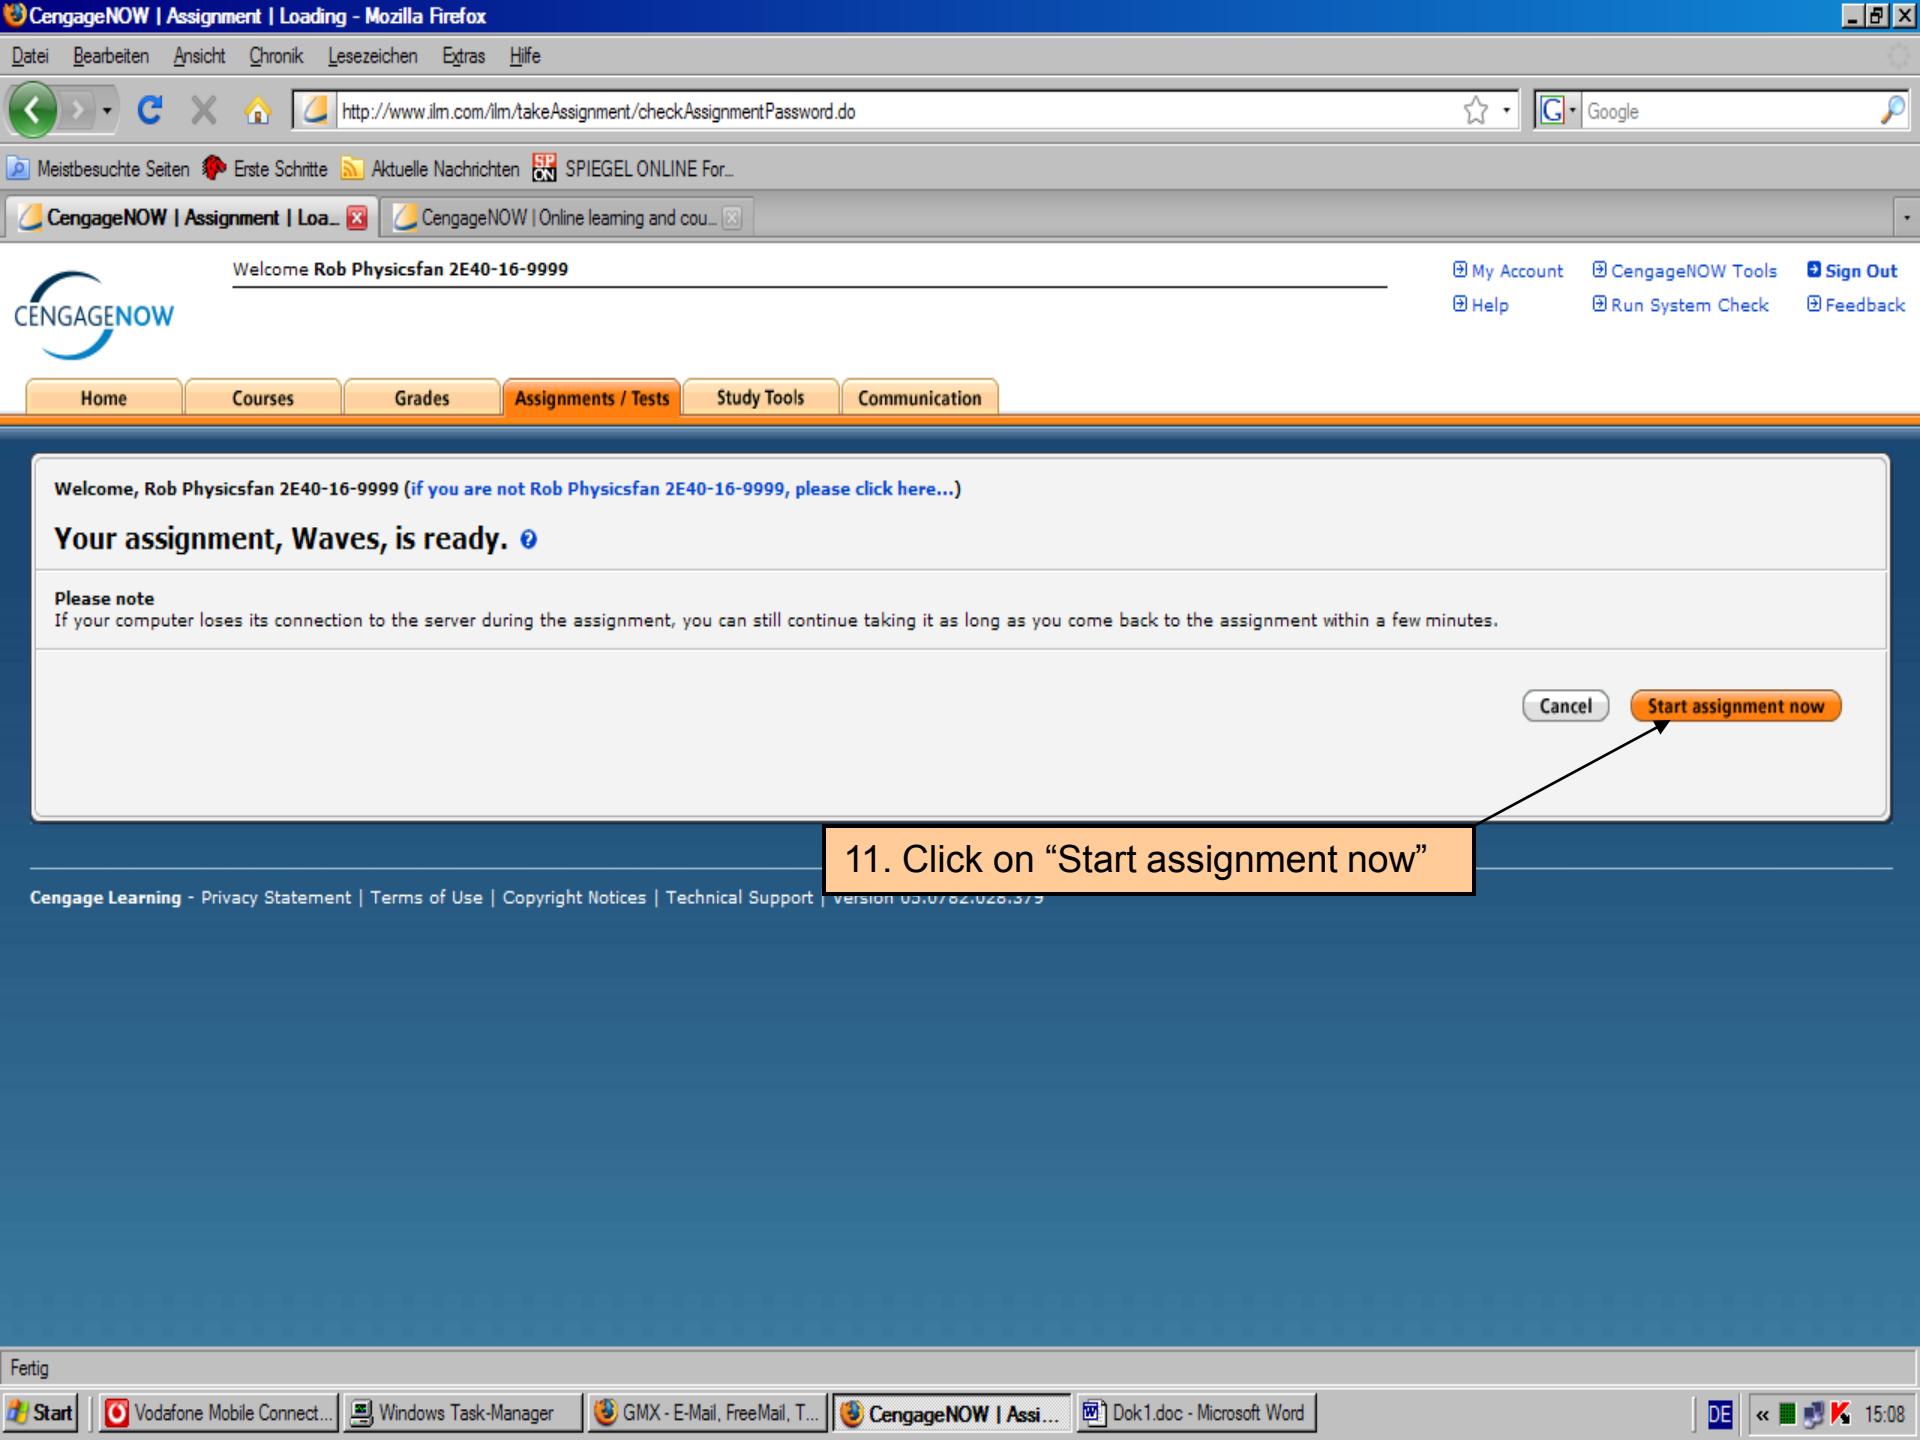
CengageNOW | Assignment | Loading - Mozilla Firefox

Datei Bearbeiten Ansicht Chronik Lesezeichen Extras Hilfe

http://www.ilm.com/ilm/takeAssignment/checkAssignmentPassword.do

Google

Meistbesuchte Seiten Erste Schritte Aktuelle Nachrichten SPIEGEL ONLINE For...

CengageNOW | Assignment | Loa... CengageNOW | Online learning and cou...

CENGAGENOW

Welcome Rob Physicsfan 2E40-16-9999

My Account CengageNOW Tools Sign Out
Help Run System Check Feedback

Home Courses Grades Assignments / Tests Study Tools Communication

Welcome, Rob Physicsfan 2E40-16-9999 (if you are not Rob Physicsfan 2E40-16-9999, please click here...)

Your assignment, Waves, is ready.

Please note
If your computer loses its connection to the server during the assignment, you can still continue taking it as long as you come back to the assignment within a few minutes.

Cancel Start assignment now

11. Click on “Start assignment now”

Cengage Learning - Privacy Statement | Terms of Use | Copyright Notices | Technical Support | Version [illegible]

Fertig

Start Vodafone Mobile Connect... Windows Task-Manager GMX - E-Mail, FreeMail, T... CengageNOW | Assi... Dok1.doc - Microsoft Word DE 15:08